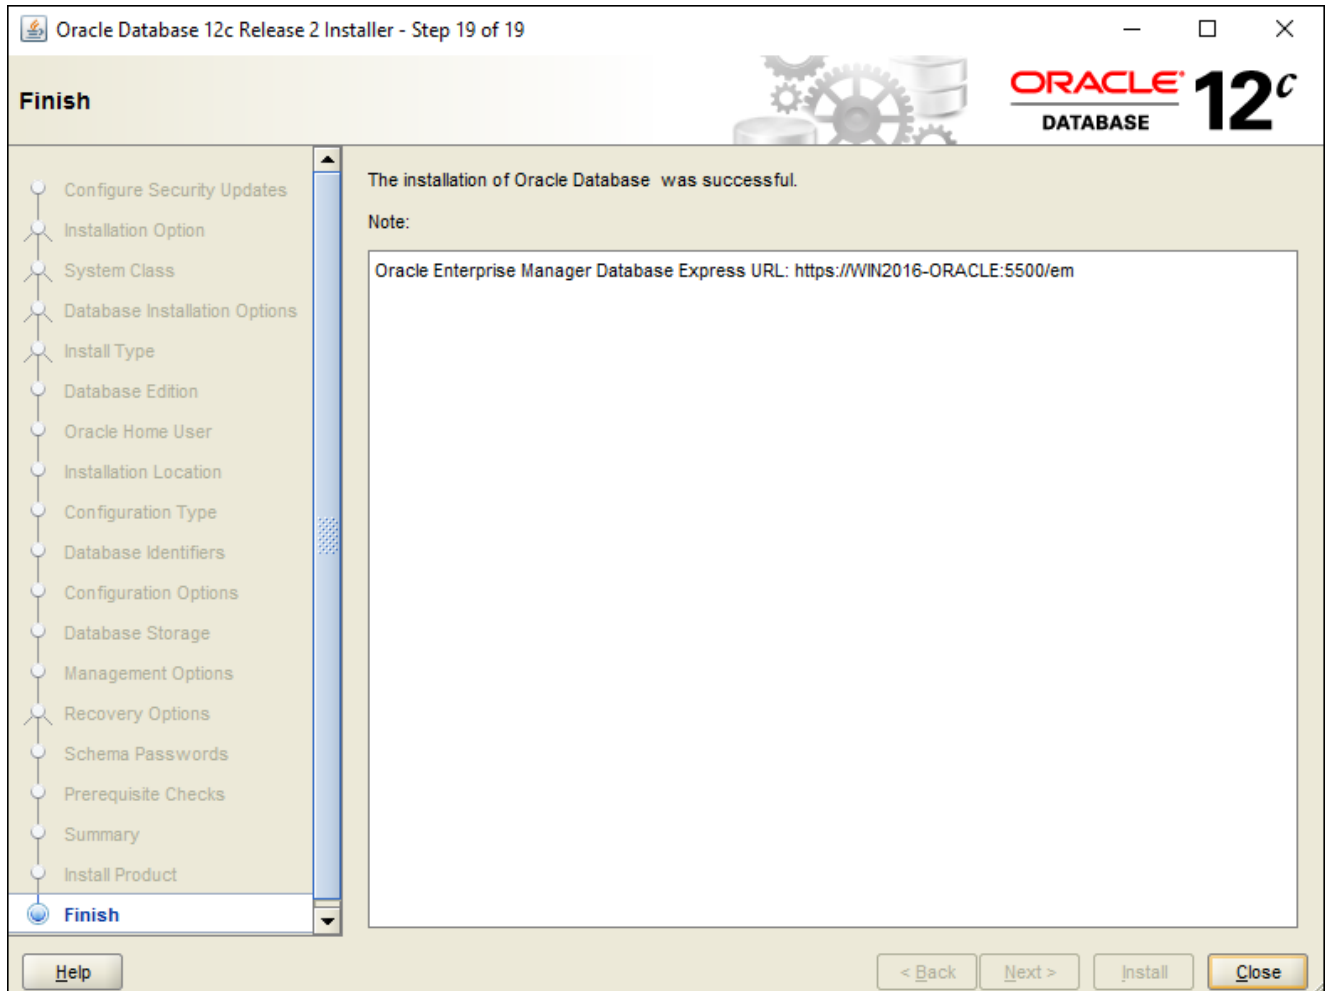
Oracle Database 12c Release 2 Installer - Step 19 of 19

Finish

ORACLE DATABASE 12c

Configure Security Updates
Installation Option
System Class
Database Installation Options
Install Type
Database Edition
Oracle Home User
Installation Location
Configuration Type
Database Identifiers
Configuration Options
Database Storage
Management Options
Recovery Options
Schema Passwords
Prerequisite Checks
Summary
Install Product
Finish

The installation of Oracle Database  was successful.

Note:

Oracle Enterprise Manager Database Express URL: https://WIN2016-ORACLE:5500/em

Help

< Back

Next >

Install

Close